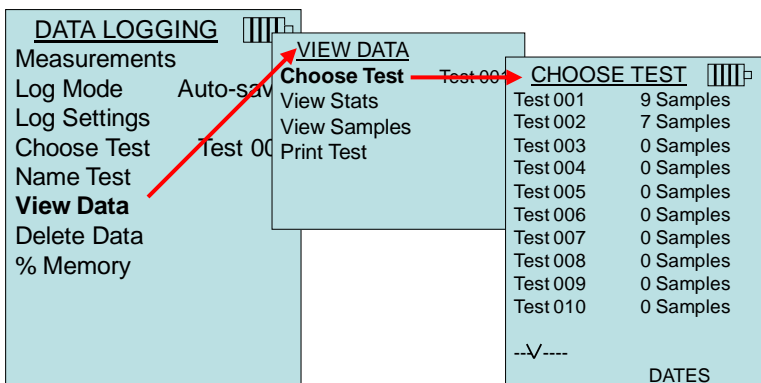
DATA LOGGING
Measurements
Log Mode Auto-sav
Log Settings
Choose Test Test 00
Name Test
View Data
Delete Data
% Memory

VIEW DATA
Choose Test Test 00
View Stats
View Samples
Print Test

CHOOSE TEST

| Test 001 | 9 Samples |
|---|---|
| Test 002 | 7 Samples |
| Test 003 | 0 Samples |
| Test 004 | 0 Samples |
| Test 005 | 0 Samples |
| Test 006 | 0 Samples |
| Test 007 | 0 Samples |
| Test 008 | 0 Samples |
| Test 009 | 0 Samples |
| Test 010 | 0 Samples |

--V----
DATES